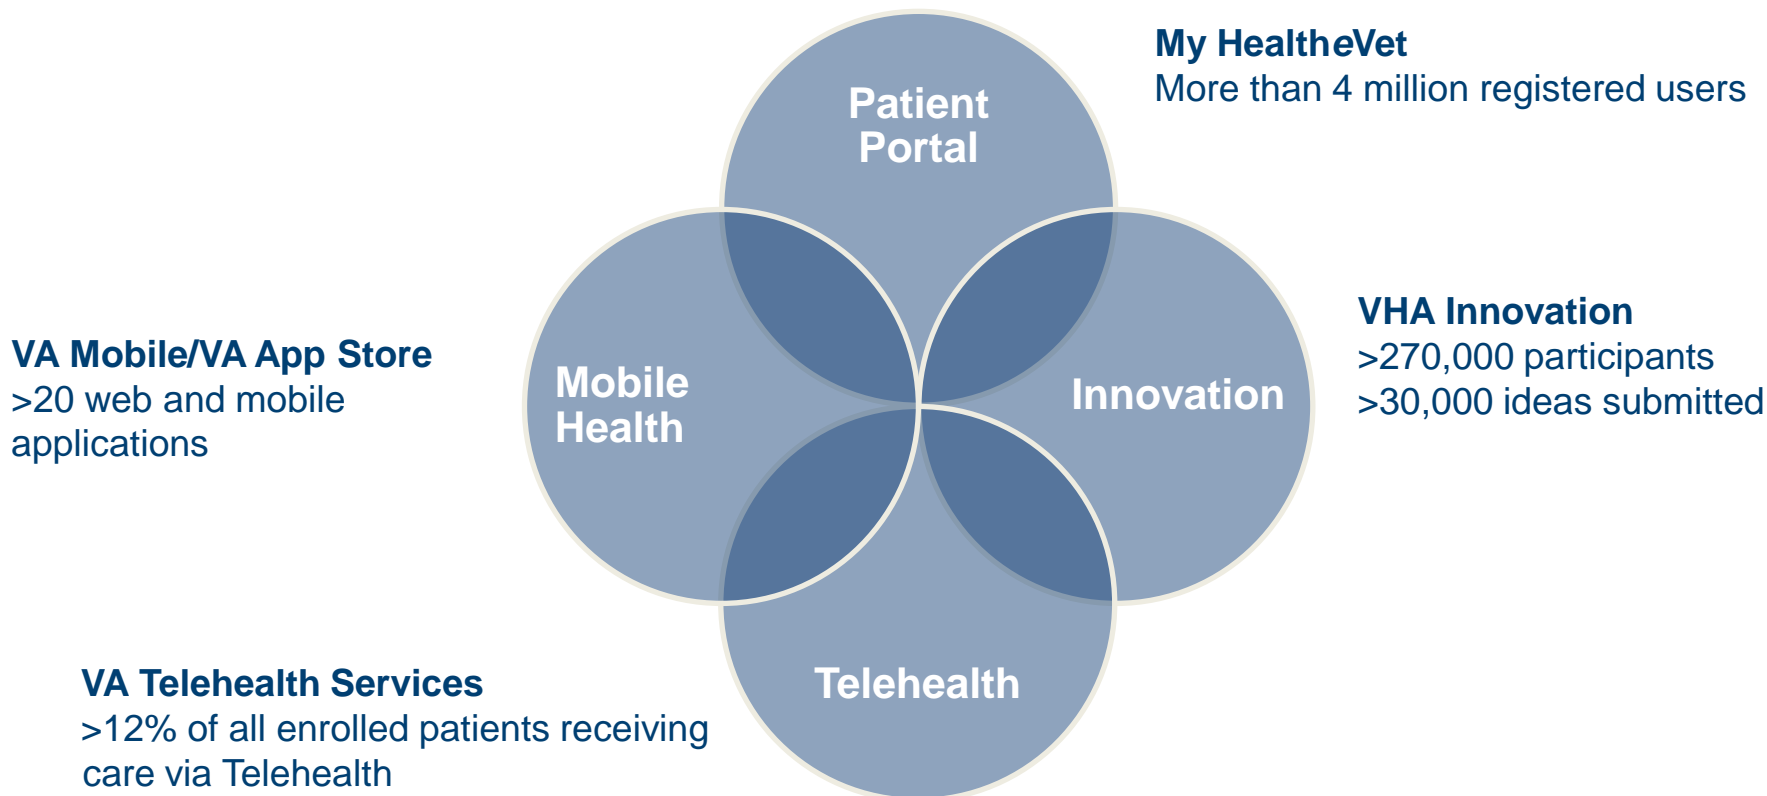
My HealtheVet
More than 4 million registered users

Patient Portal

VA Mobile/VA App Store
>20 web and mobile applications

Mobile Health

Innovation

VHA Innovation
>270,000 participants
>30,000 ideas submitted

Telehealth

VA Telehealth Services
>12% of all enrolled patients receiving care via Telehealth